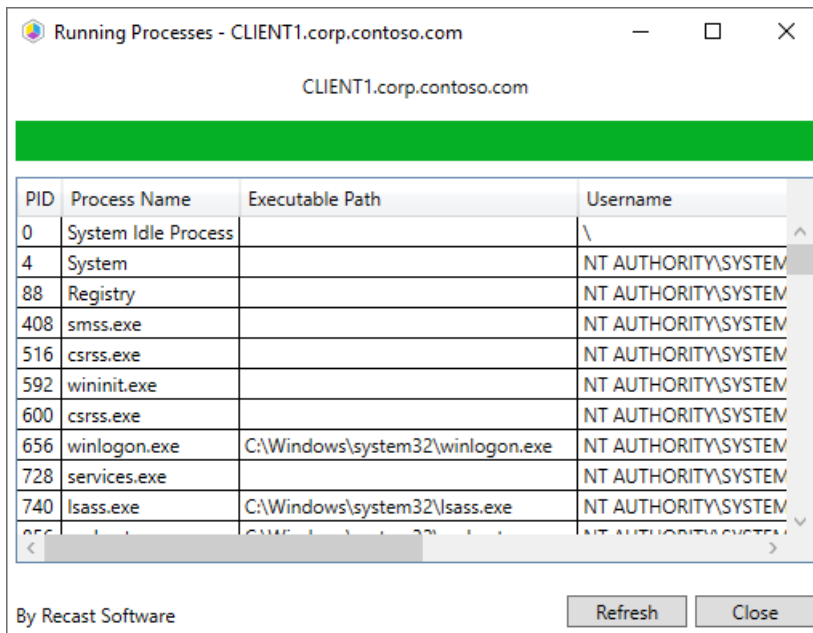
Running Processes - CLIENT1.corp.contoso.com

CLIENT1.corp.contoso.com

| PID | Process Name | Executable Path | Username |
|---|---|---|---|
| 0 | System Idle Process | | \ |
| 4 | System | | NT AUTHORITY\SYSTEM |
| 88 | Registry | | NT AUTHORITY\SYSTEM |
| 408 | smss.exe | | NT AUTHORITY\SYSTEM |
| 516 | csrss.exe | | NT AUTHORITY\SYSTEM |
| 592 | wininit.exe | | NT AUTHORITY\SYSTEM |
| 600 | csrss.exe | | NT AUTHORITY\SYSTEM |
| 656 | winlogon.exe | C:\Windows\system32\winlogon.exe | NT AUTHORITY\SYSTEM |
| 728 | services.exe | | NT AUTHORITY\SYSTEM |
| 740 | lsass.exe | C:\Windows\system32\lsass.exe | NT AUTHORITY\SYSTEM |
| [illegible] | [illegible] | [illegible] | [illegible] |

By Recast Software

Refresh Close